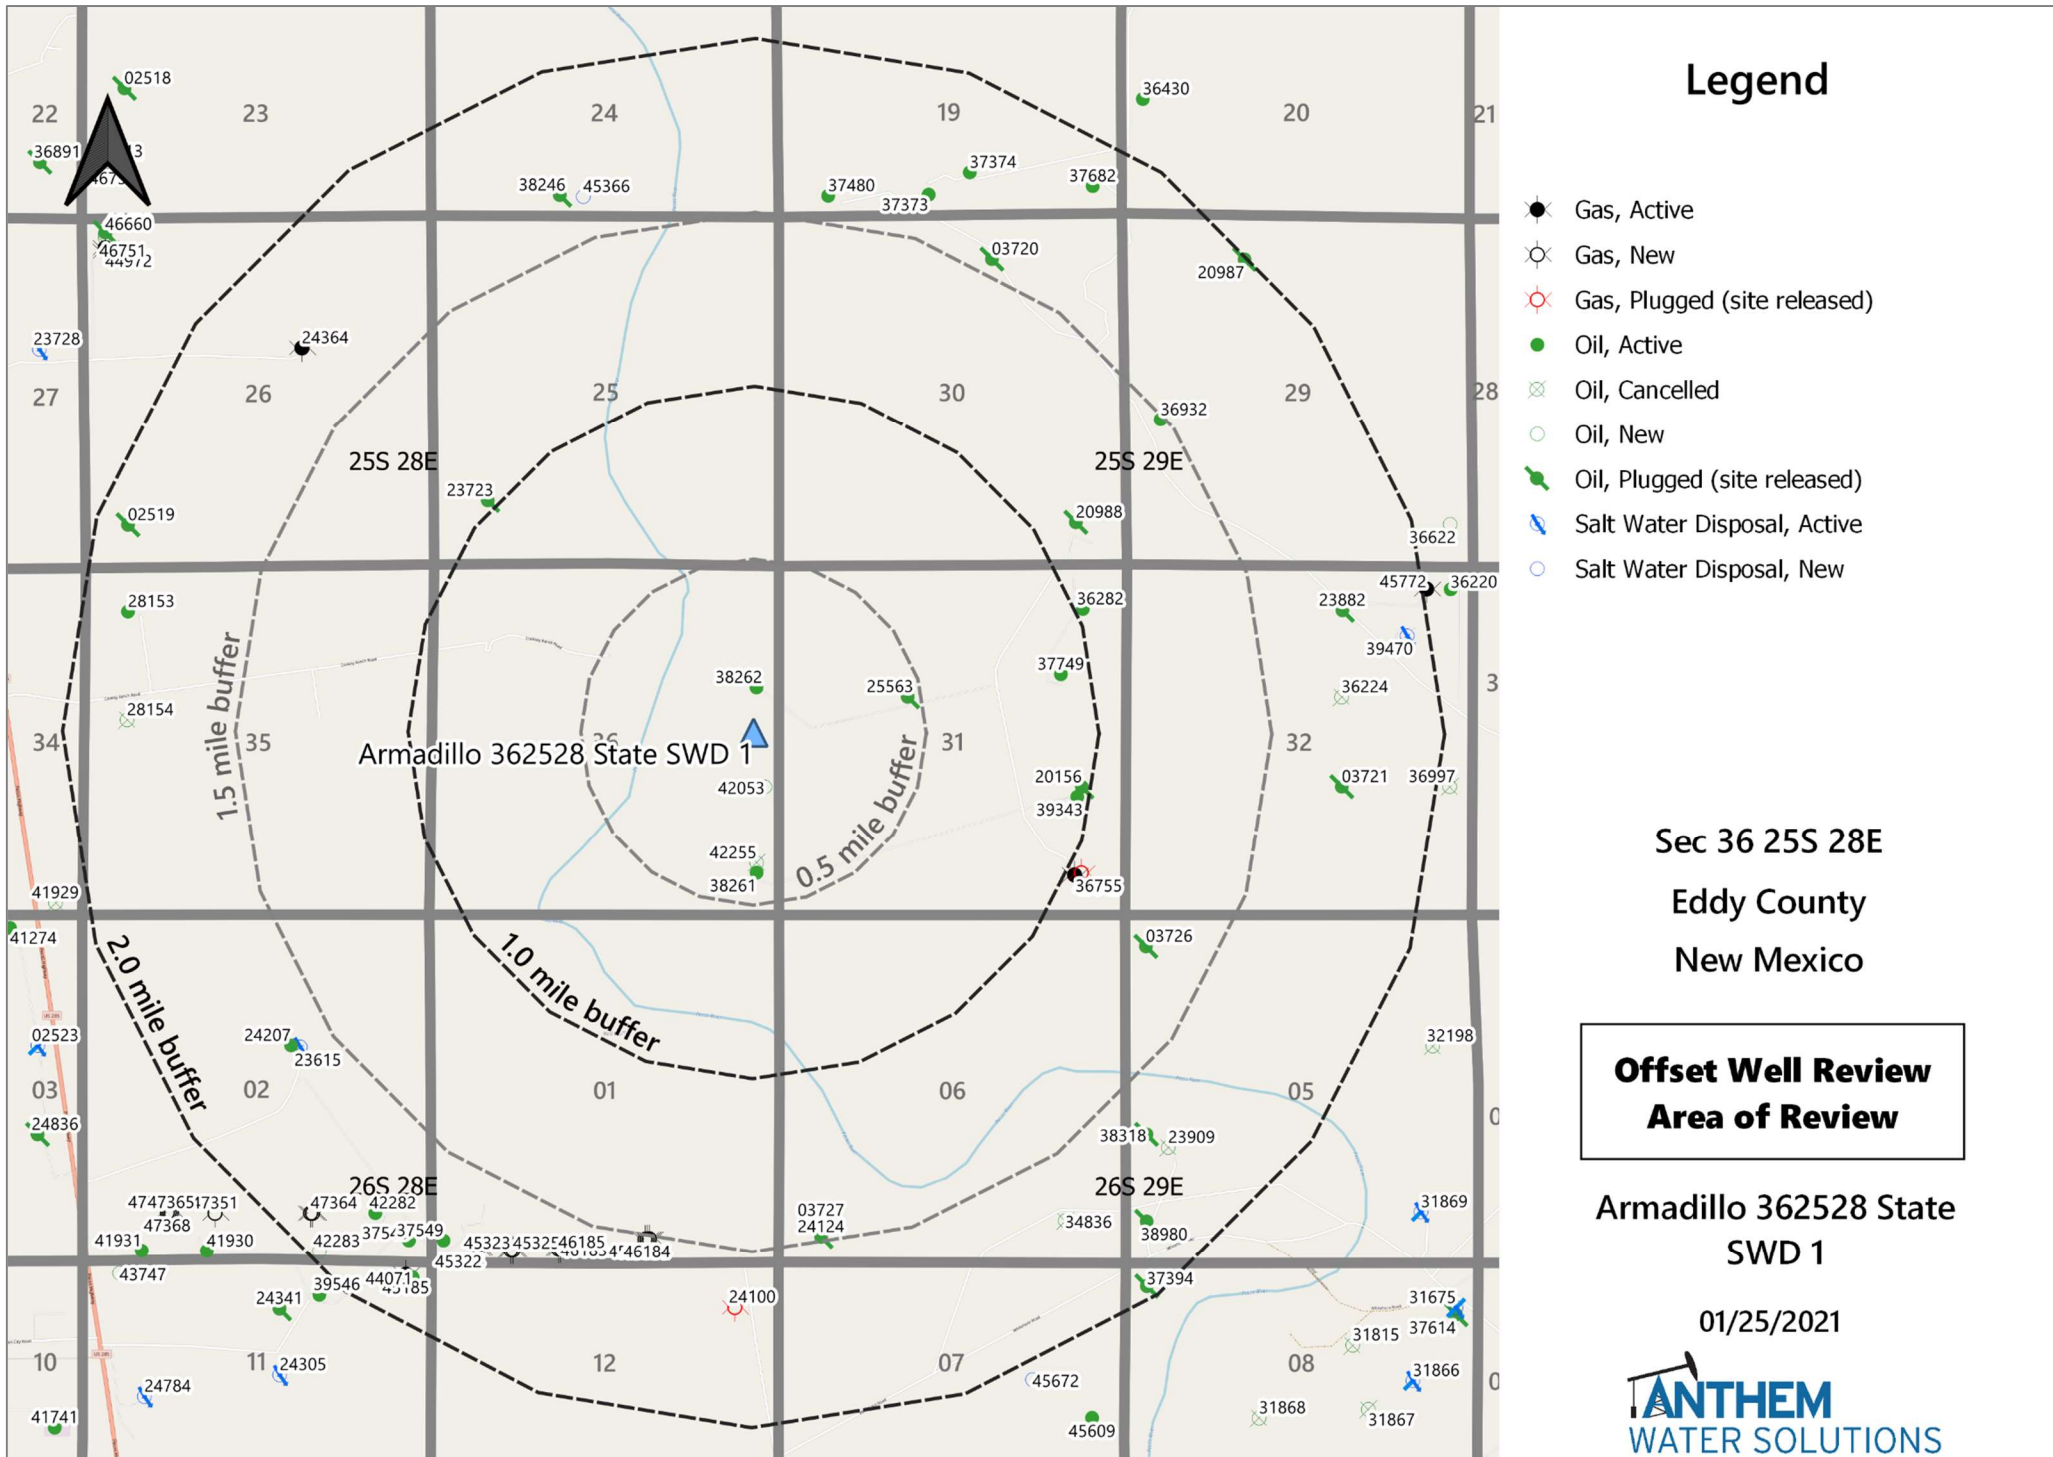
22
23
24
19
20
21
02518
36891
46660
46751
44972
38246
45366
37480
37373
37374
37682
36430
03720
20987
23728
24364
27
26
25
30
29
28
25S 28E
25S 29E
36932
23723
02519
20988
36622
45772
36220
28153
36282
23882
39470
38262
25563
37749
36224
28154
1.5 mile buffer
35
34
Armadillo 362528 State SWD 1
31
32
3
42053
0.5 mile buffer
20156
39343
03721
36997
42255
38261
36755
41929
41274
2.0 mile buffer
1.0 mile buffer
03726
02523
24207
23615
32198
03
02
01
06
05
24836
38318
23909
26S 28E
26S 29E
31869
47364
42282
41931
41930
42283
45323
45322
46185
46184
03727
24124
34836
38980
43747
39546
24341
24100
37394
31675
31815
37614
10
11
24305
12
07
08
31866
24784
45672
31868
31867
41741
45609
Legend
Gas, Active
Gas, New
Gas, Plugged (site released)
Oil, Active
Oil, Cancelled
Oil, New
Oil, Plugged (site released)
Salt Water Disposal, Active
Salt Water Disposal, New
Sec 36 25S 28E
Eddy County
New Mexico
Offset Well Review
Area of Review
Armadillo 362528 State SWD 1
01/25/2021
ANTHEM
WATER SOLUTIONS